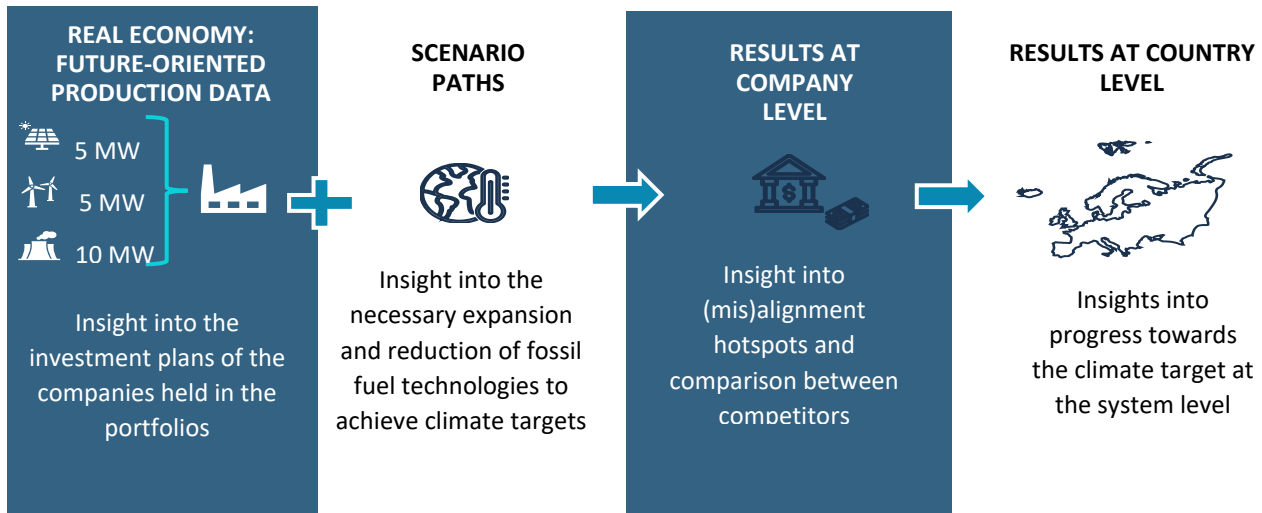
REAL ECONOMY: FUTURE-ORIENTED PRODUCTION DATA

5 MW

5 MW

10 MW

Insight into the investment plans of the companies held in the portfolios

SCENARIO PATHS

Insight into the necessary expansion and reduction of fossil fuel technologies to achieve climate targets

RESULTS AT COMPANY LEVEL

Insight into (mis)alignment hotspots and comparison between competitors

RESULTS AT COUNTRY LEVEL

Insights into progress towards the climate target at the system level